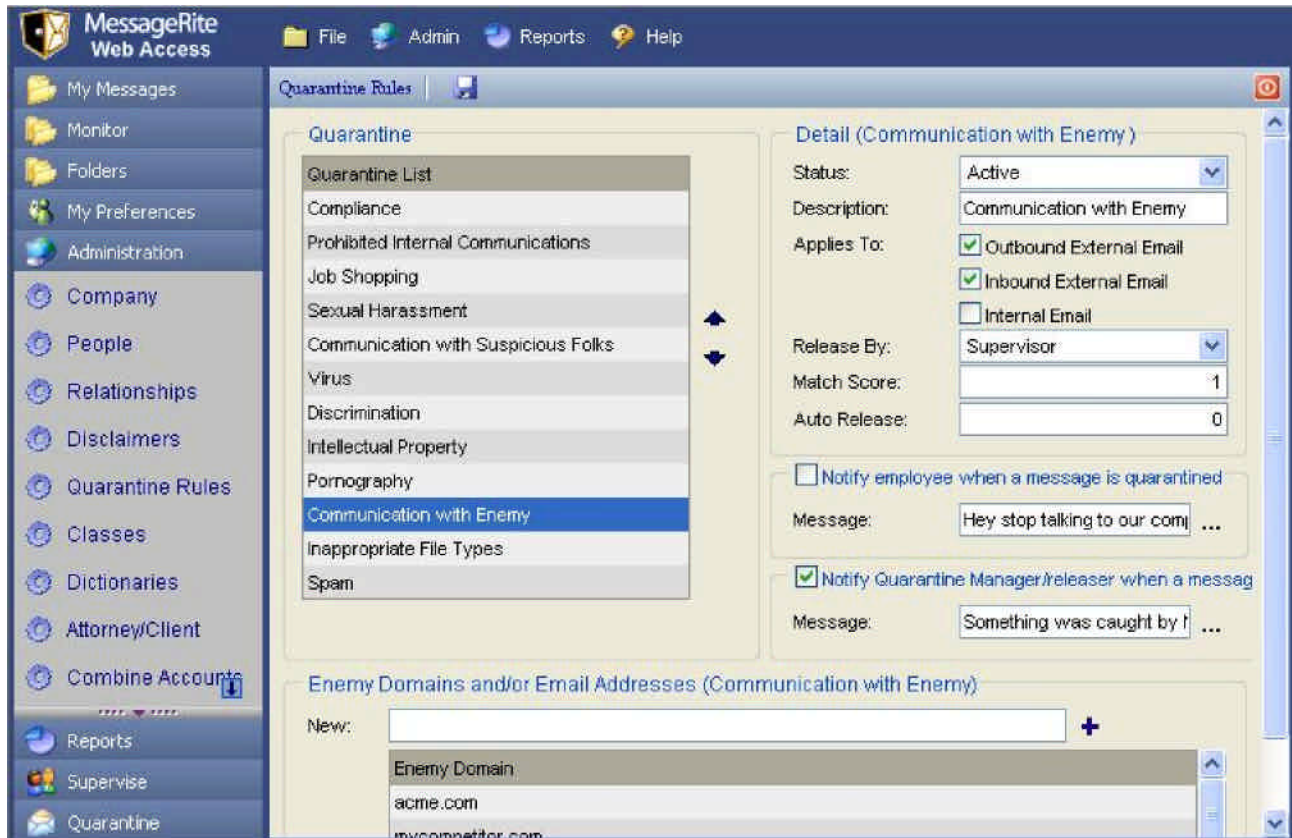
MessageRite Web Access

File Admin Reports Help

My Messages
Monitor
Folders
My Preferences
Administration
Company
People
Relationships
Disclaimers
Quarantine Rules
Classes
Dictionaries
Attorney/Client
Combine Accounts
Reports
Supervise
Quarantine

Quarantine Rules

Quarantine

| Quarantine List |
|---|
| Compliance |
| Prohibited Internal Communications |
| Job Shopping |
| Sexual Harassment |
| Communication with Suspicious Folks |
| Virus |
| Discrimination |
| Intellectual Property |
| Pornography |
| Communication with Enemy |
| Inappropriate File Types |
| Spam |

Detail (Communication with Enemy)

Status: Active
Description: Communication with Enemy
Applies To: Outbound External Email
Inbound External Email
Internal Email
Release By: Supervisor
Match Score: 1
Auto Release: 0

Notify employee when a message is quarantined
Message: Hey stop talking to our com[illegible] ...

Notify Quarantine Manager/releaser when a messag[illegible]
Message: Something was caught by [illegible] ...

Enemy Domains and/or Email Addresses (Communication with Enemy)

New:

| Enemy Domain |
|---|
| acme.com |
| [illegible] |